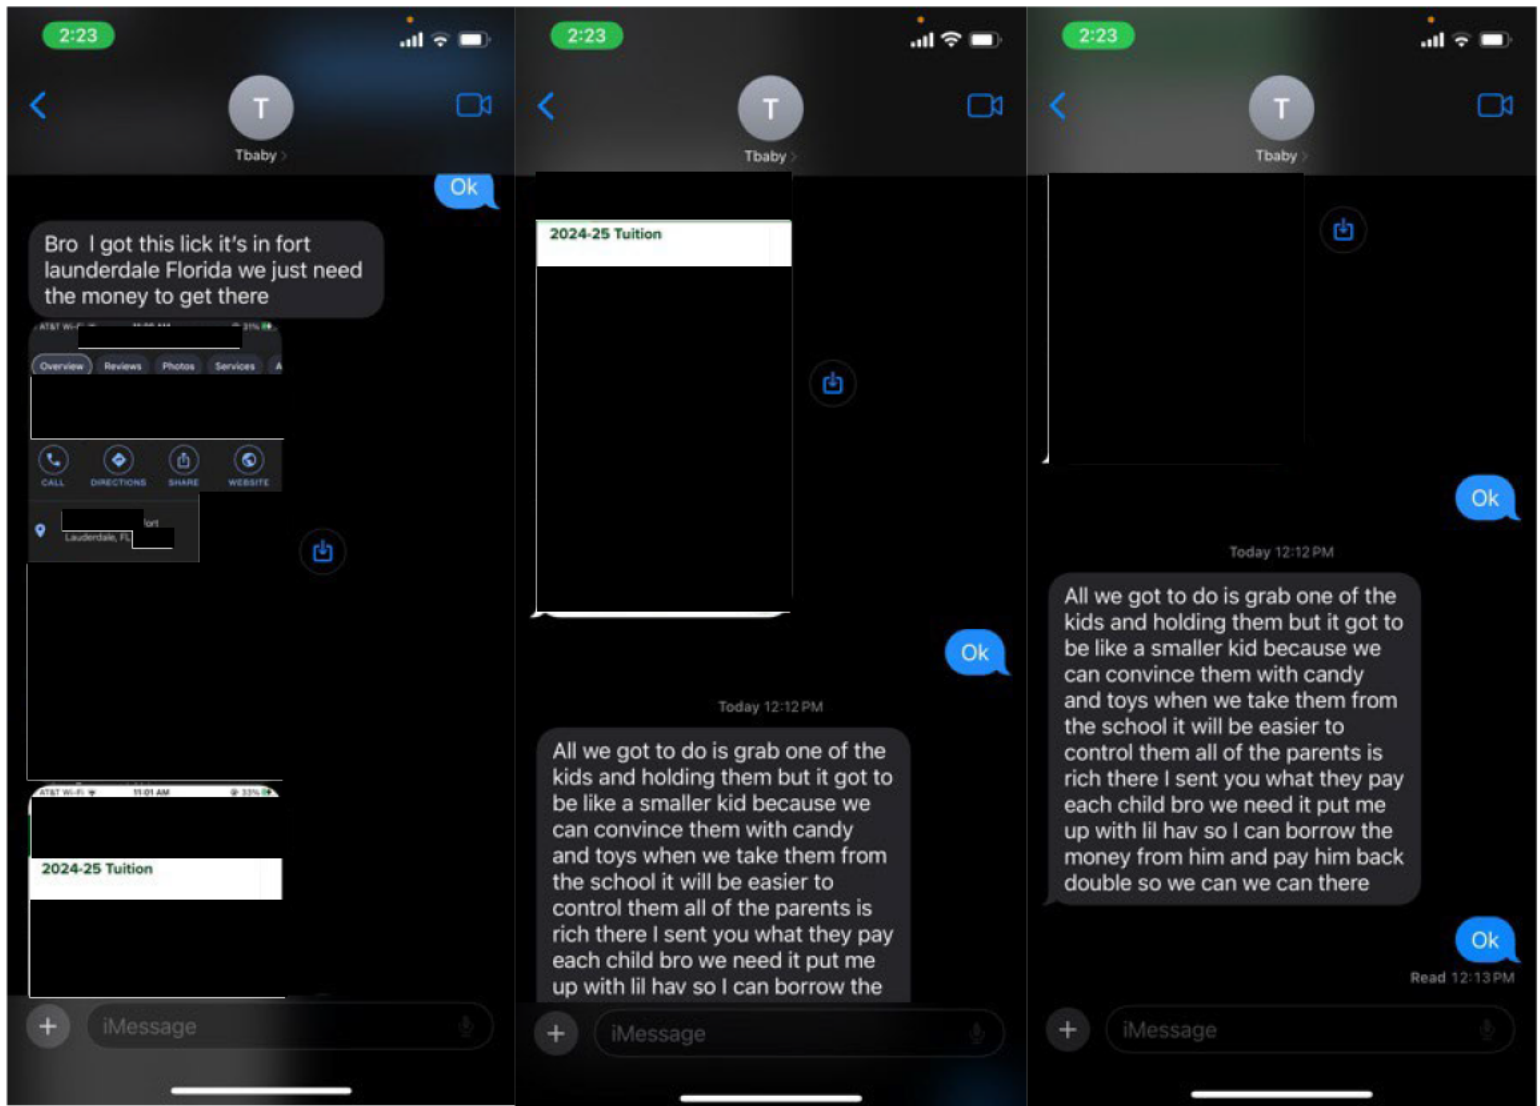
2:23

T
Tbaby

Ok

Bro I got this lick it's in fort launderdale Florida we just need the money to get there

AT&T Wi-Fi

Overview Reviews Photos Services

CALL DIRECTIONS SHARE WEBSITE

fort Lauderdale, FL

AT&T Wi-Fi 11:01 AM 33%

2024-25 Tuition

iMessage

2:23

T
Tbaby

2024-25 Tuition

Ok

Today 12:12 PM

All we got to do is grab one of the kids and holding them but it got to be like a smaller kid because we can convince them with candy and toys when we take them from the school it will be easier to control them all of the parents is rich there I sent you what they pay each child bro we need it put me up with lil hav so I can borrow the

iMessage

2:23

T
Tbaby

Ok

Today 12:12 PM

All we got to do is grab one of the kids and holding them but it got to be like a smaller kid because we can convince them with candy and toys when we take them from the school it will be easier to control them all of the parents is rich there I sent you what they pay each child bro we need it put me up with lil hav so I can borrow the money from him and pay him back double so we can we can there

Ok

Read 12:13 PM

iMessage